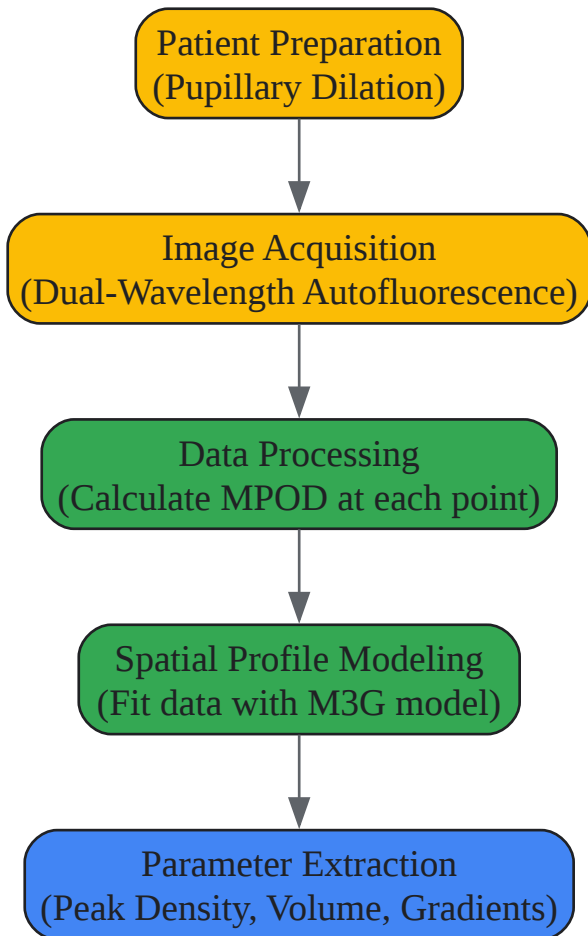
Patient Preparation
(Pupillary Dilation)

Image Acquisition
(Dual-Wavelength Autofluorescence)

Data Processing
(Calculate MPOD at each point)

Spatial Profile Modeling
(Fit data with M3G model)

Parameter Extraction
(Peak Density, Volume, Gradients)